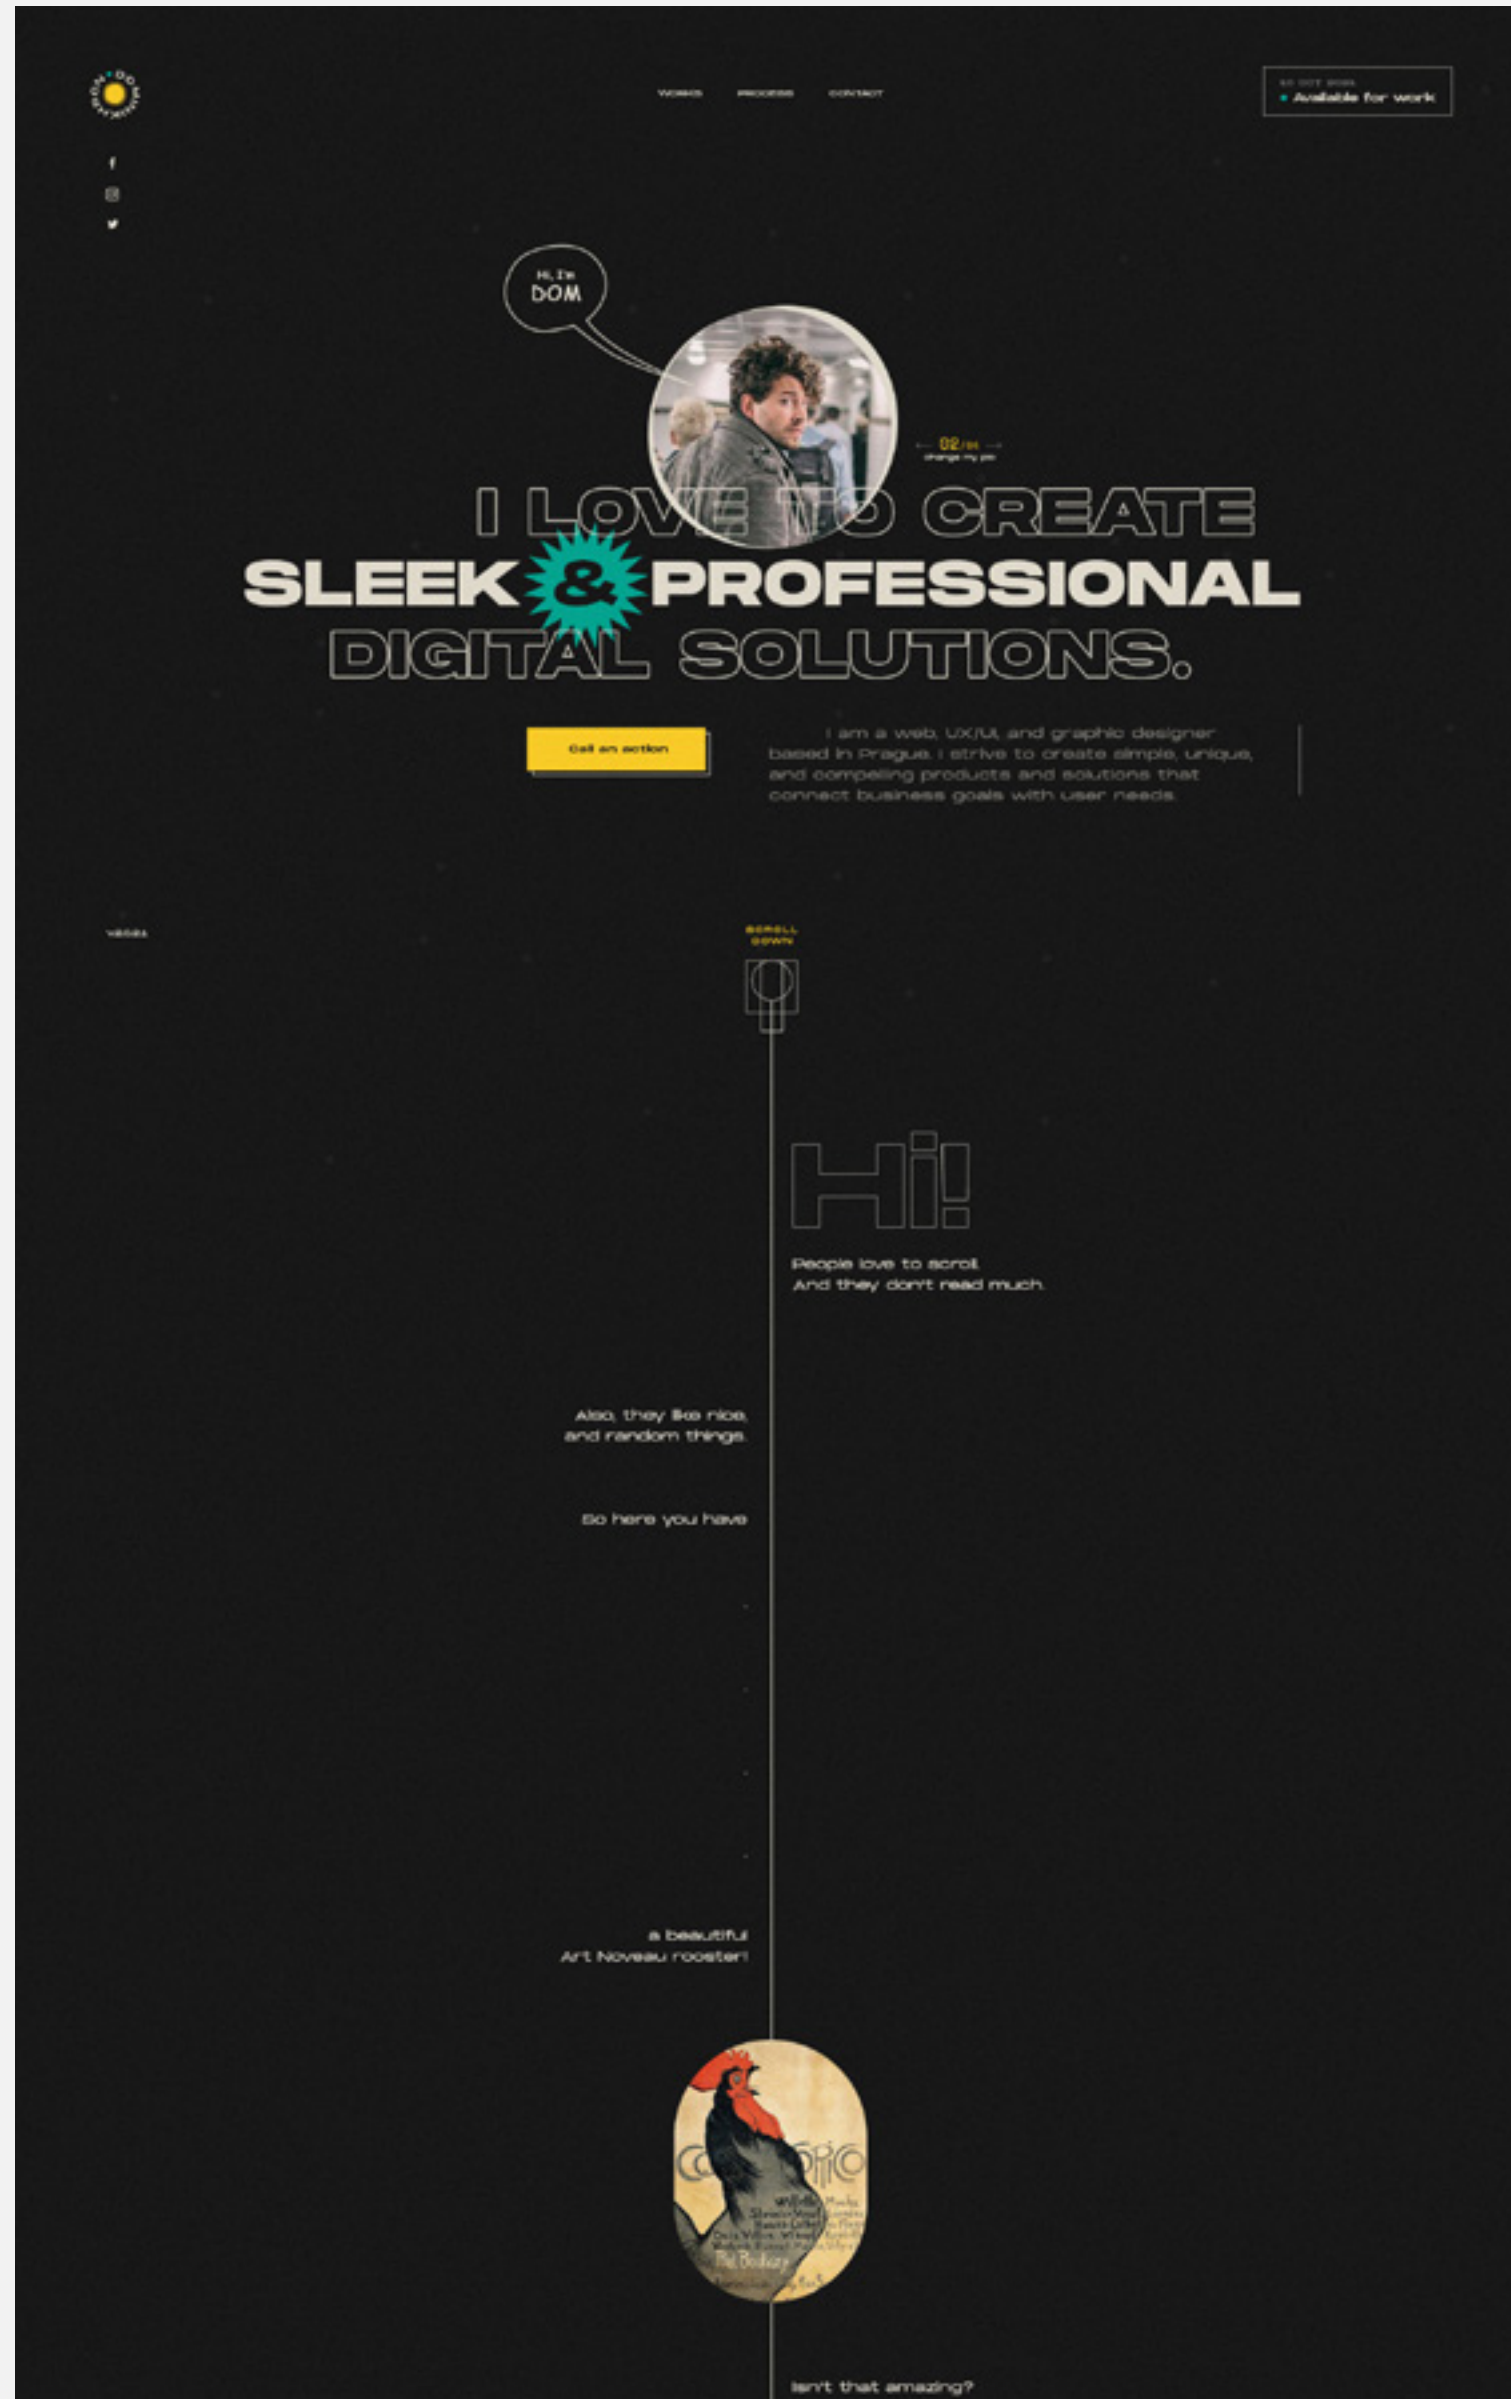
WORKS PROCESS CONTACT

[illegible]
• Available for work

Hi, I'm
DOM

← 02/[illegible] →
change my pic

I LOVE TO CREATE
SLEEK & PROFESSIONAL
DIGITAL SOLUTIONS.

Call an action

I am a web, UX/UI, and graphic designer based in Prague. I strive to create simple, unique, and compelling products and solutions that connect business goals with user needs.

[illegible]

SCROLL
DOWN

Hi!

People love to scroll.
And they don't read much.

Also, they like nice, and random things.

So here you have

a beautiful
Art Noveau rooster!

Isn't that amazing?